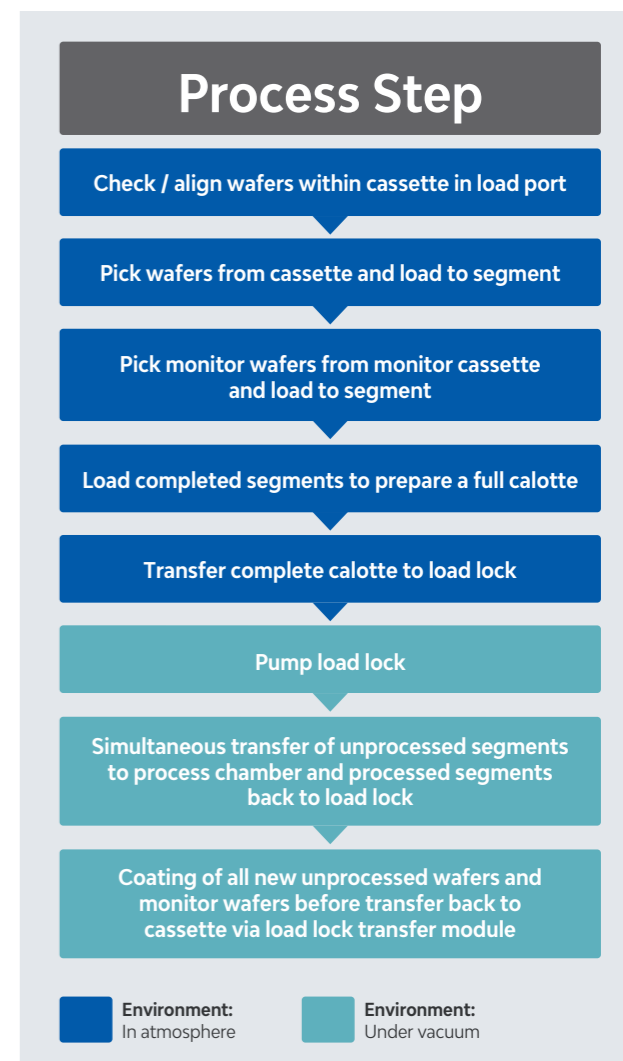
Process Step

Check / align wafers within cassette in load port

Pick wafers from cassette and load to segment

Pick monitor wafers from monitor cassette and load to segment

Load completed segments to prepare a full calotte

Transfer complete calotte to load lock

Pump load lock

Simultaneous transfer of unprocessed segments to process chamber and processed segments back to load lock

Coating of all new unprocessed wafers and monitor wafers before transfer back to cassette via load lock transfer module

Environment: In atmosphere

Environment: Under vacuum